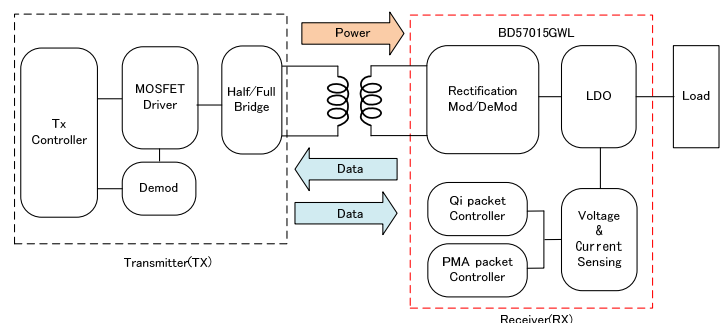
Power

BD57015GWL

Tx Controller

MOSFET Driver

Half/Full Bridge

Rectification Mod/DeMod

LDO

Load

Demod

Data

Data

Qi packet Controller

PMA packet Controller

Voltage & Current Sensing

Transmitter(TX)

Receiver(RX)